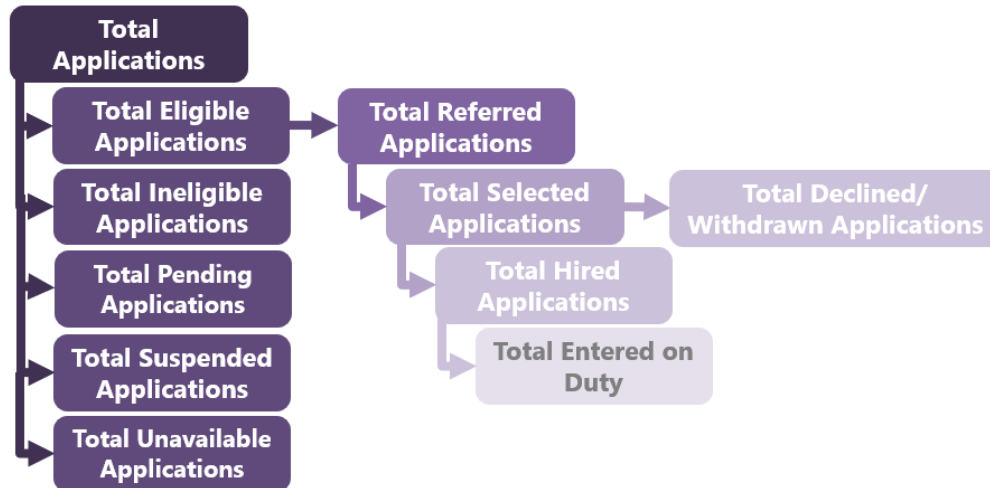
Total Applications

Total Eligible Applications

Total Referred Applications

Total Selected Applications

Total Declined/ Withdrawn Applications

Total Hired Applications

Total Entered on Duty

Total Ineligible Applications

Total Pending Applications

Total Suspended Applications

Total Unavailable Applications